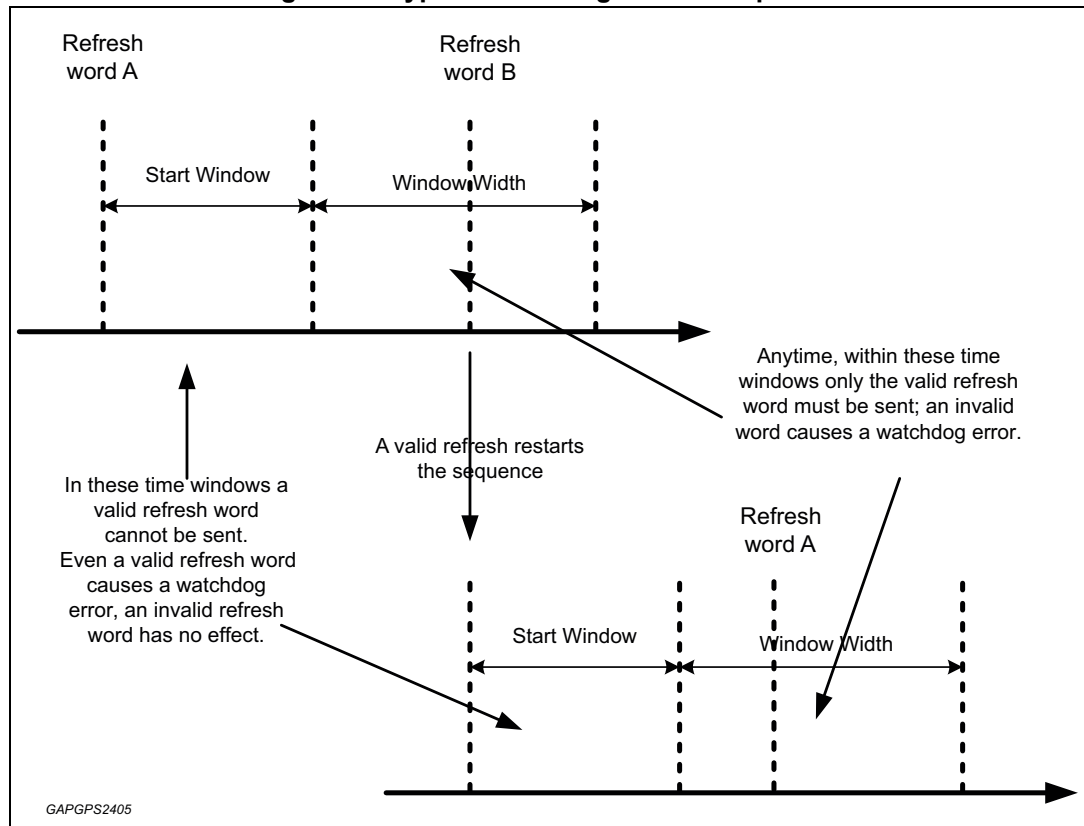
Refresh word A

Refresh word B

Start Window

Window Width

Anytime, within these time windows only the valid refresh word must be sent; an invalid word causes a watchdog error.

A valid refresh restarts the sequence

In these time windows a valid refresh word cannot be sent. Even a valid refresh word causes a watchdog error, an invalid refresh word has no effect.

Refresh word A

Start Window

Window Width

GAPGPS2405